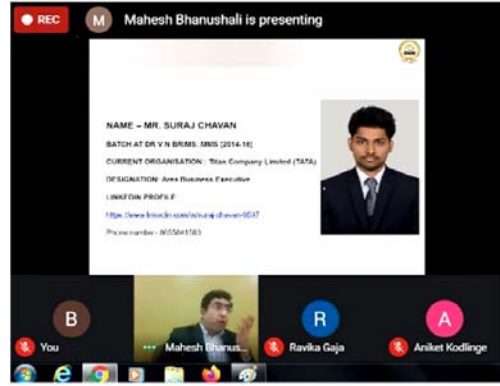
REC

M Mahesh Bhanushali is presenting

NAME – MR. SURAJ CHAVAN

BATCH AT DR V N BRIMS: MMS (2014-16)

CURRENT ORGANISATION : Titan Company Limited (TATA)

DESIGNATION: Area Business Executive

LINKEDIN PROFILE

https://www.linkedin.com/in/suraj-chavan-9547

Phone number - 9655841583

B You

Mahesh Bhanus...

R Ravika Gaja

A Aniket Kodlinge